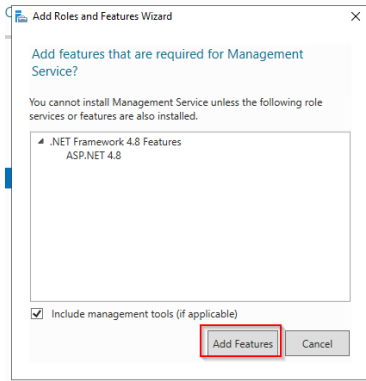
Add Roles and Features Wizard

Add features that are required for Management Service?

You cannot install Management Service unless the following role services or features are also installed.

.NET Framework 4.8 Features
ASP.NET 4.8

Include management tools (if applicable)

Add Features
Cancel